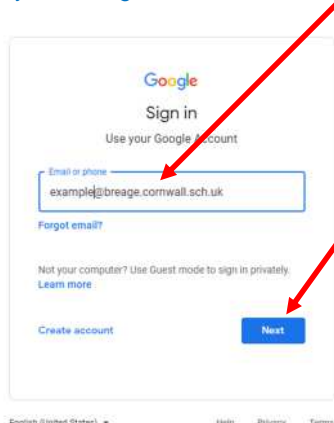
Google

Sign in

Use your Google Account

Email or phone

example@breage.cornwall.sch.uk

Forgot email?

Not your computer? Use Guest mode to sign in privately.
Learn more

Create account

Next

English (United States)

Help Privacy Terms